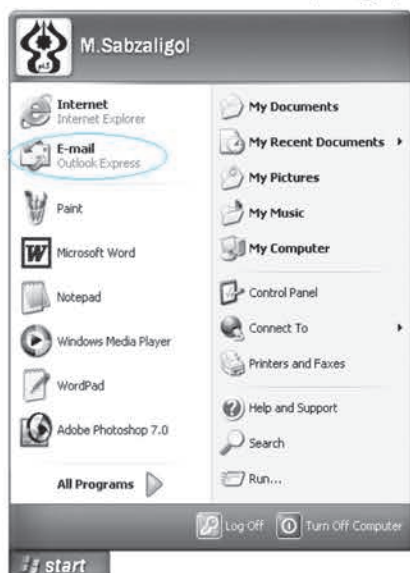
M.Sabzaligol

Internet
Internet Explorer

E-mail
Outlook Express

Paint

Microsoft Word

Notepad

Windows Media Player

WordPad

Adobe Photoshop 7.0

All Programs

My Documents

My Recent Documents

My Pictures

My Music

My Computer

Control Panel

Connect To

Printers and Faxes

Help and Support

Search

Run...

Log Off

Turn Off Computer

start